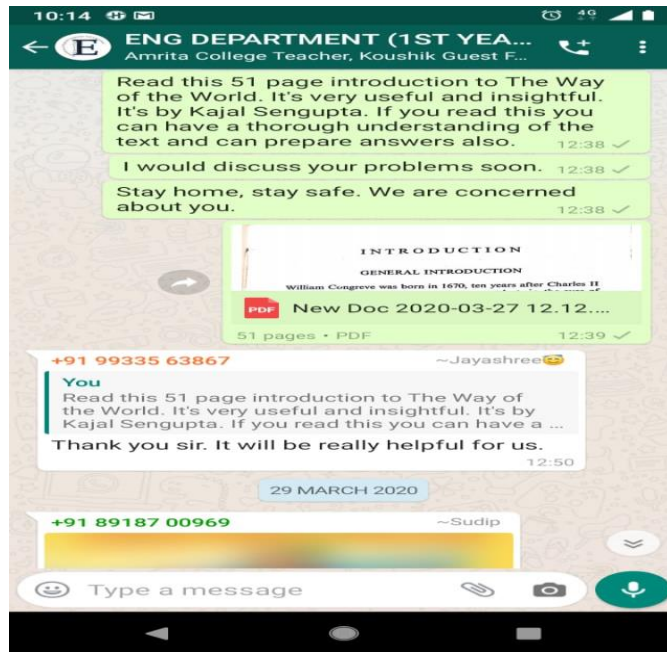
10:14 4G

E ENG DEPARTMENT (1ST YEA...
Amrita College Teacher, Koushik Guest F...

Read this 51 page introduction to The Way of the World. It's very useful and insightful. It's by Kajal Sengupta. If you read this you can have a thorough understanding of the text and can prepare answers also. 12:38

I would discuss your problems soon. 12:38

Stay home, stay safe. We are concerned about you. 12:38

INTRODUCTION
GENERAL INTRODUCTION
William Congreve was born in 1670, ten years after Charles II

PDF New Doc 2020-03-27 12.12...
51 pages • PDF 12:39

+91 99335 63867 ~Jayashree😅
You
Read this 51 page introduction to The Way of the World. It's very useful and insightful. It's by Kajal Sengupta. If you read this you can have a ...
Thank you sir. It will be really helpful for us.
12:50

29 MARCH 2020

+91 89187 00969 ~Sudip

Type a message